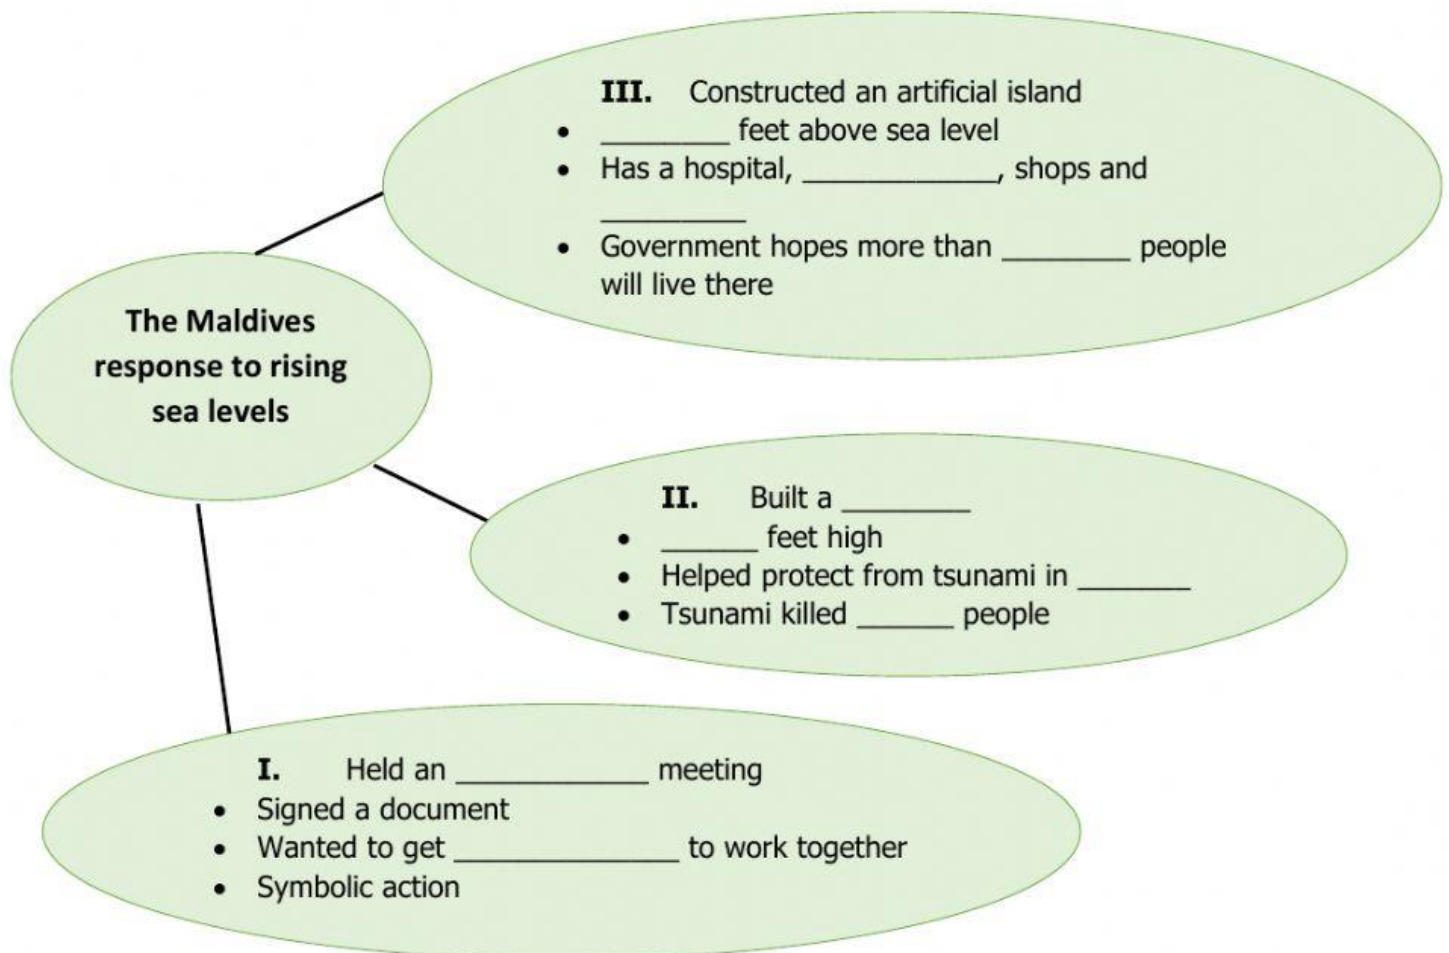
III. Constructed an artificial island

- ________ feet above sea level
- Has a hospital, ____________, shops and _________
- Government hopes more than ________ people will live there

The Maldives response to rising sea levels

II. Built a ________

- ______ feet high
- Helped protect from tsunami in _______
- Tsunami killed ______ people

I. Held an ____________ meeting

- Signed a document
- Wanted to get ______________ to work together
- Symbolic action